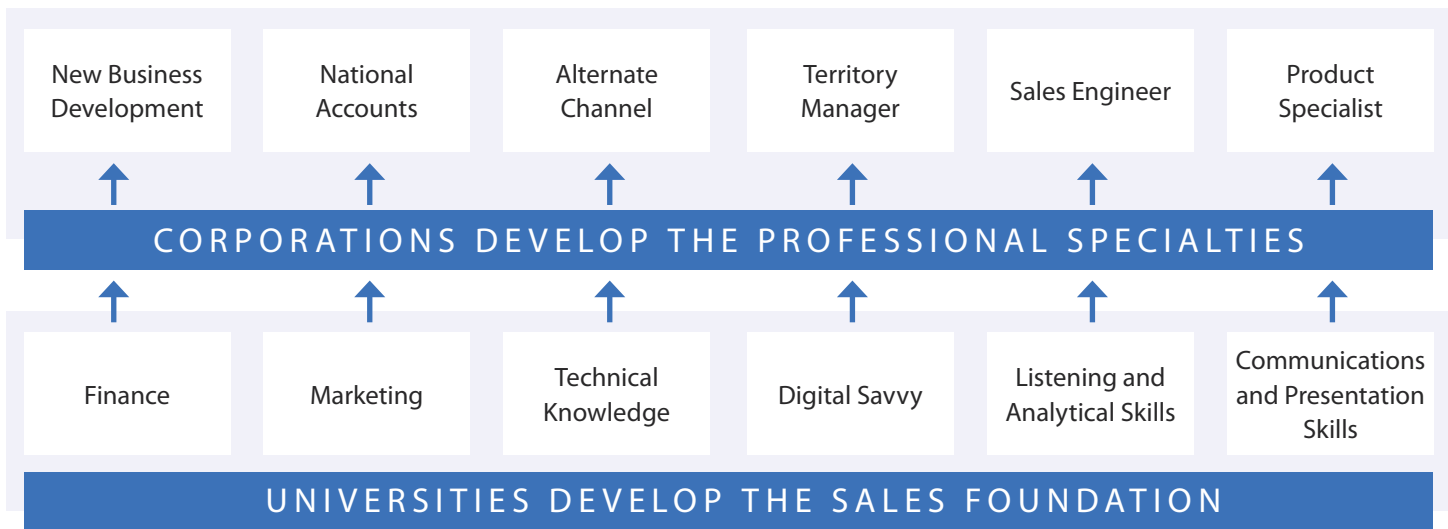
New Business Development

National Accounts

Alternate Channel

Territory Manager

Sales Engineer

Product Specialist

CORPORATIONS DEVELOP THE PROFESSIONAL SPECIALTIES

Finance

Marketing

Technical Knowledge

Digital Savvy

Listening and Analytical Skills

Communications and Presentation Skills

UNIVERSITIES DEVELOP THE SALES FOUNDATION